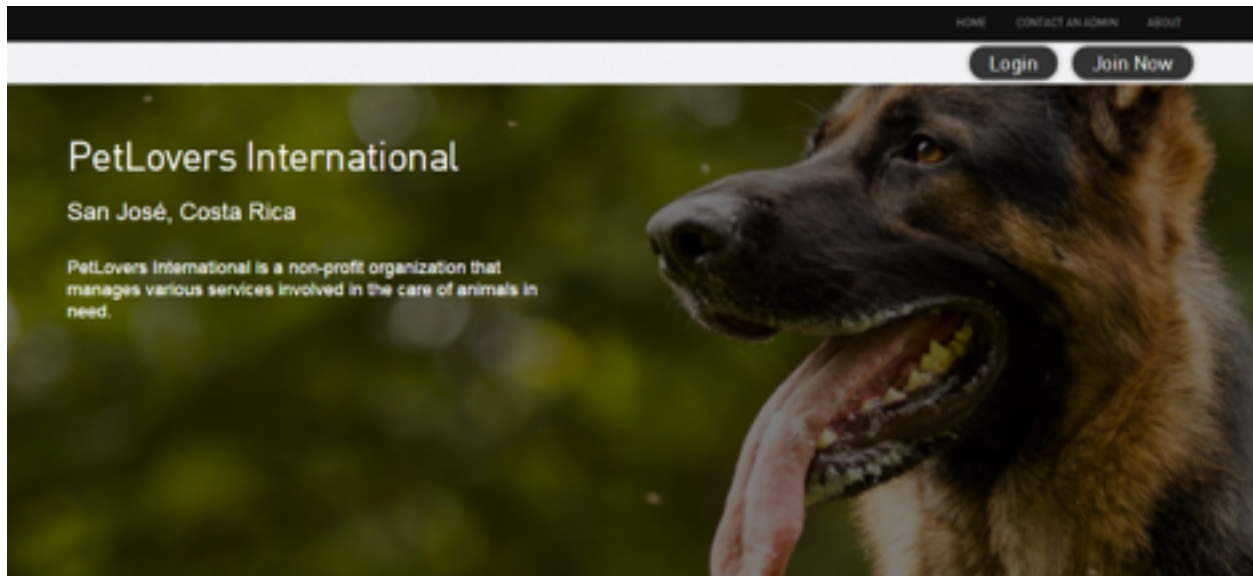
HOME CONTACT AN ADMIN ABOUT

Login Join Now

PetLovers International

San José, Costa Rica

PetLovers International is a non-profit organization that manages various services involved in the care of animals in need.